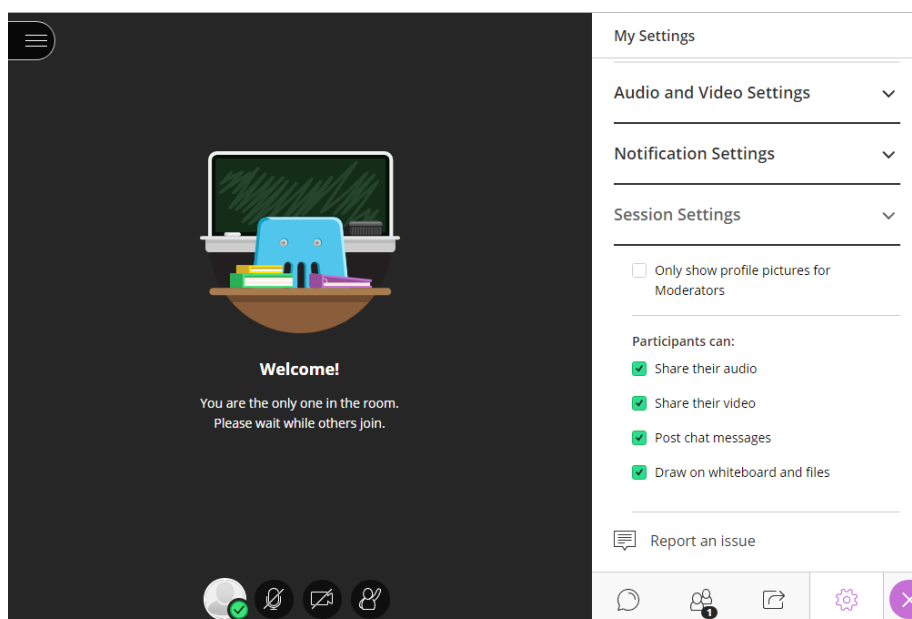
Welcome!

You are the only one in the room.
Please wait while others join.

My Settings

Audio and Video Settings

Notification Settings

Session Settings

Only show profile pictures for Moderators

Participants can:

Share their audio

Share their video

Post chat messages

Draw on whiteboard and files

Report an issue

1